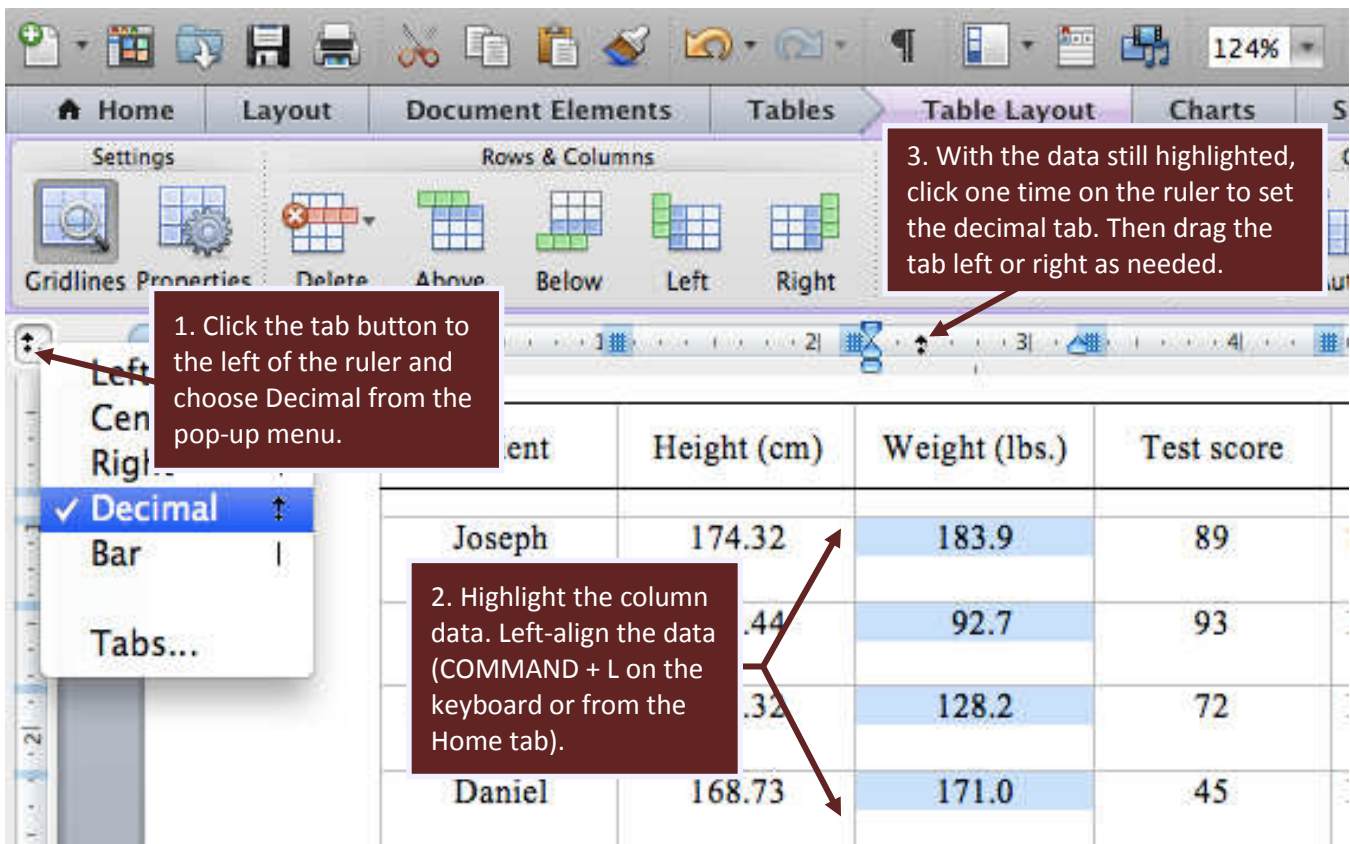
124%

Home | Layout | Document Elements | Tables | Table Layout | Charts | S

Settings | Rows & Columns

Gridlines | Properties | Delete | Above | Below | Left | Right

3. With the data still highlighted, click one time on the ruler to set the decimal tab. Then drag the tab left or right as needed.

1. Click the tab button to the left of the ruler and choose Decimal from the pop-up menu.

1 | 2 | 3 | 4

Left
Cen
Righ
✓ Decimal
Bar
Tabs...

| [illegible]ent | Height (cm) | Weight (lbs.) | Test score |
|---|---|---|---|
| Joseph | 174.32 | 183.9 | 89 |
| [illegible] | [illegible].44 | 92.7 | 93 |
| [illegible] | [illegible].32 | 128.2 | 72 |
| Daniel | 168.73 | 171.0 | 45 |

2. Highlight the column data. Left-align the data (COMMAND + L on the keyboard or from the Home tab).